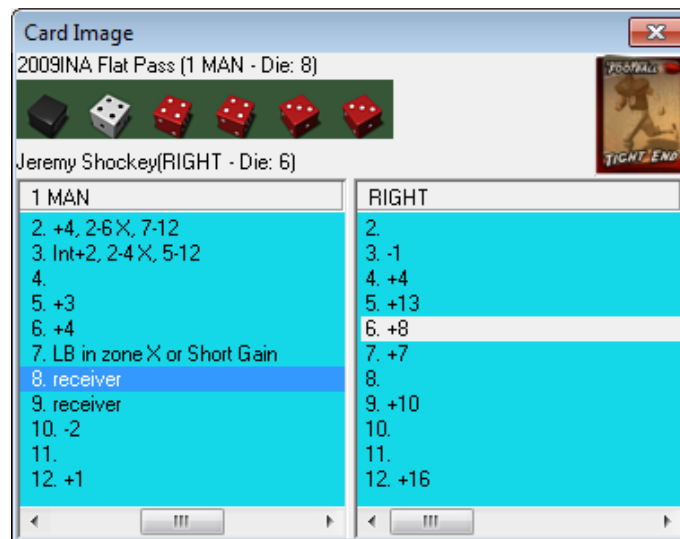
Card Image

2009INA Flat Pass (1 MAN - Die: 8)

Jeremy Shockey(RIGHT - Die: 6)

FOOTBALL
TIGHT END

| 1 MAN | RIGHT |
|---|---|
| 2. +4, 2-6 X, 7-12 | 2. |
| 3. Int+2, 2-4 X, 5-12 | 3. -1 |
| 4. | 4. +4 |
| 5. +3 | 5. +13 |
| 6. +4 | 6. +8 |
| 7. LB in zone X or Short Gain | 7. +7 |
| 8. receiver | 8. |
| 9. receiver | 9. +10 |
| 10. -2 | 10. |
| 11. | 11. |
| 12. +1 | 12. +16 |